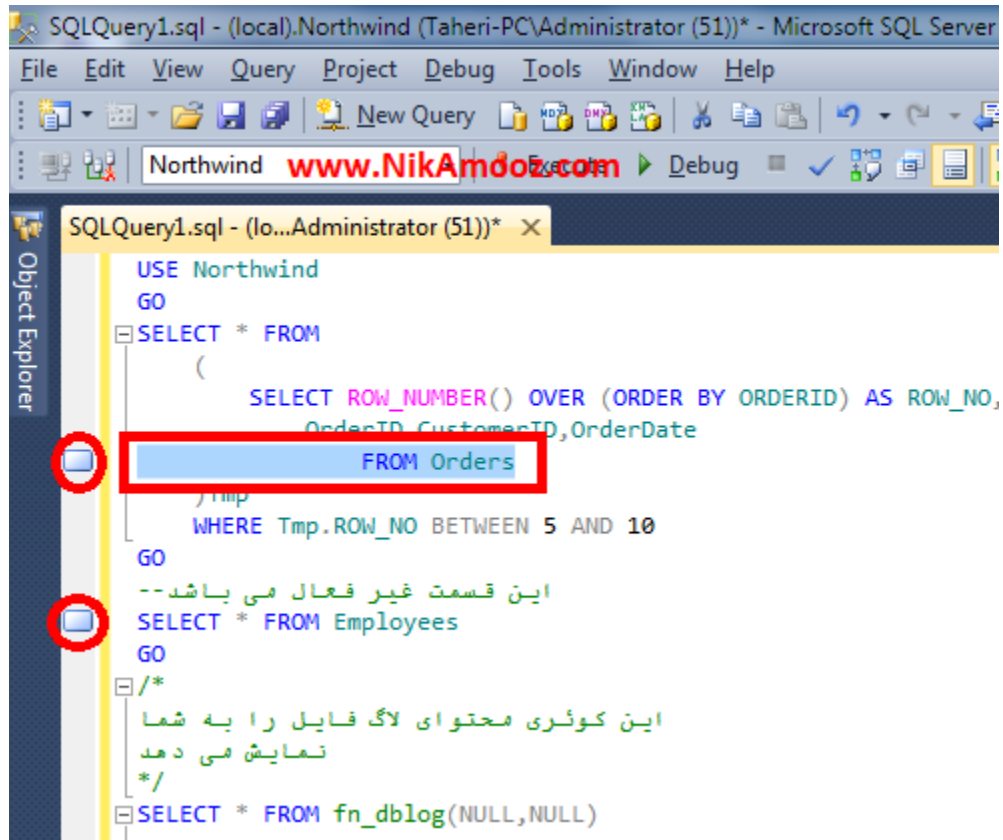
SQLQuery1.sql - (local).Northwind (Taheri-PC\Administrator (51))* - Microsoft SQL Server

File Edit View Query Project Debug Tools Window Help

New Query

Northwind www.NikAmooz.com Execute Debug

SQLQuery1.sql - (lo...Administrator (51))* ×

Object Explorer

USE Northwind
GO
SELECT * FROM
(
SELECT ROW_NUMBER() OVER (ORDER BY ORDERID) AS ROW_NO,
OrderID,CustomerID,OrderDate
FROM Orders
)Tmp
WHERE Tmp.ROW_NO BETWEEN 5 AND 10
GO
--این قسمت غیر فعال می باشد
SELECT * FROM Employees
GO
/*
این کوئری محتوای لاگ فایل را به شما
نمایش می دهد
*/
SELECT * FROM fn_dblog(NULL,NULL)